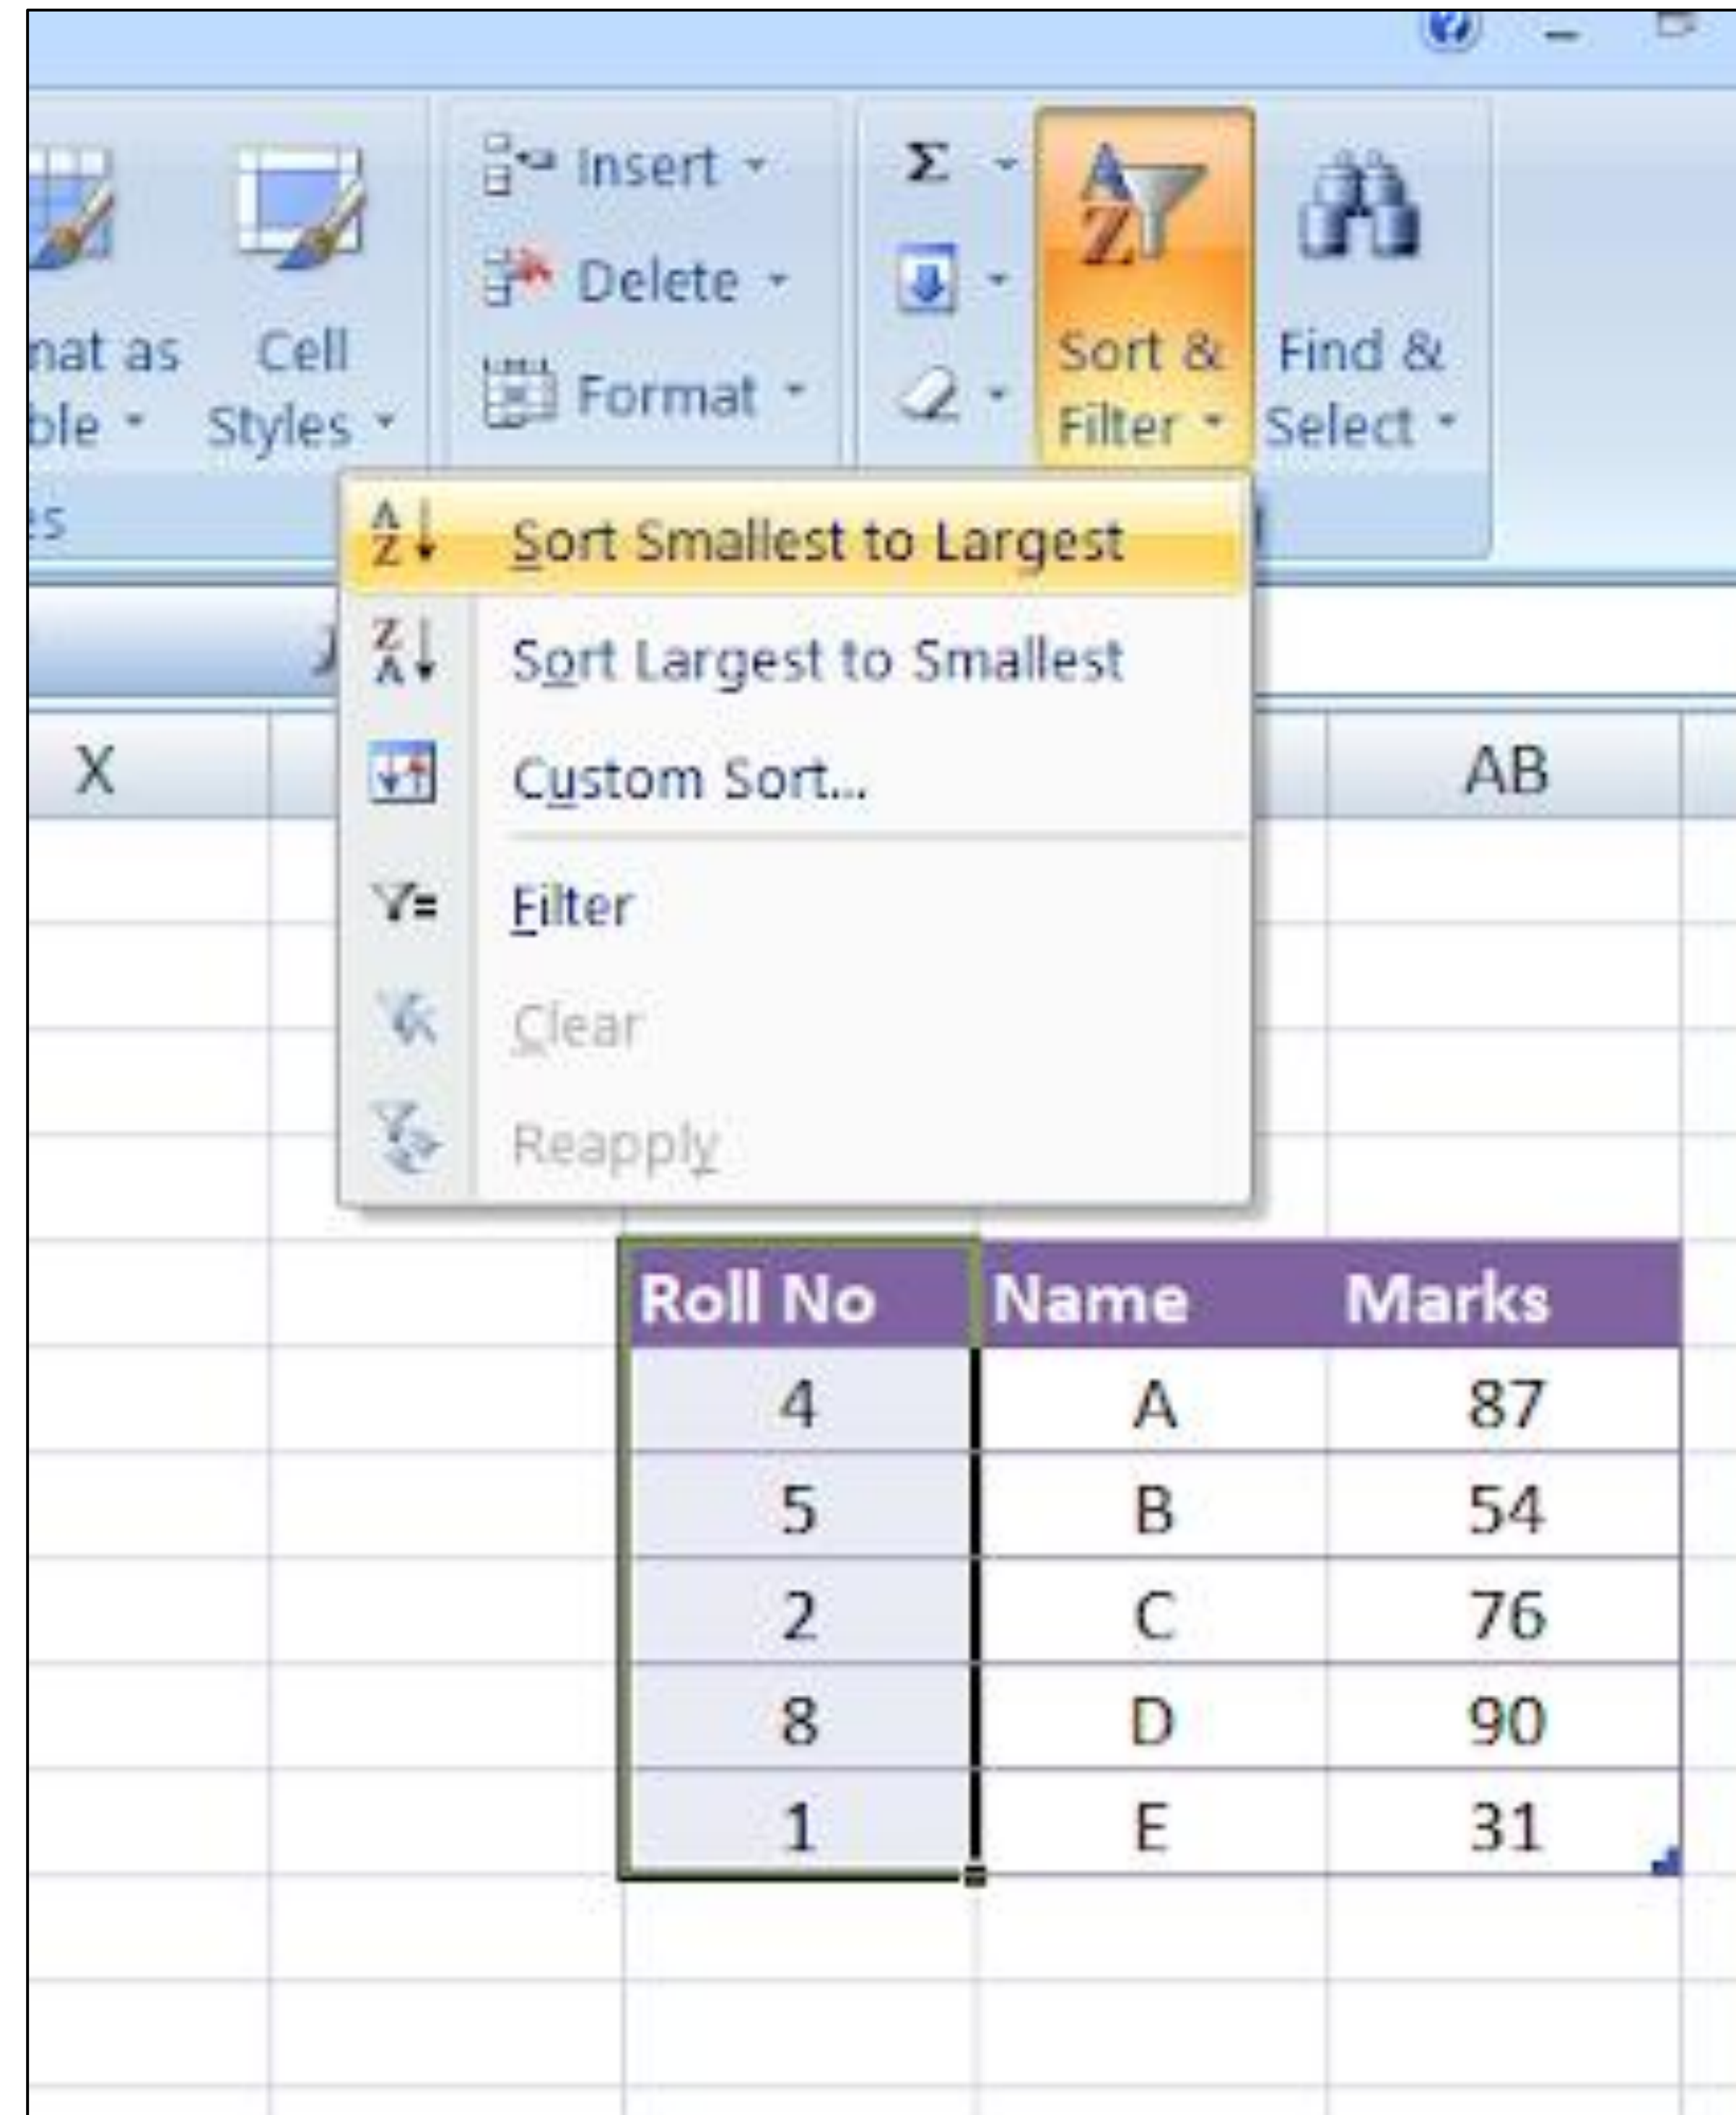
nat as ble
Cell Styles
es
Insert
Delete
Format
Σ
Sort & Filter
Find & Select
Sort Smallest to Largest
Sort Largest to Smallest
Custom Sort...
Filter
Clear
Reapply
X
AB

| Roll No | Name | Marks |
|---|---|---|
| 4 | A | 87 |
| 5 | B | 54 |
| 2 | C | 76 |
| 8 | D | 90 |
| 1 | E | 31 |